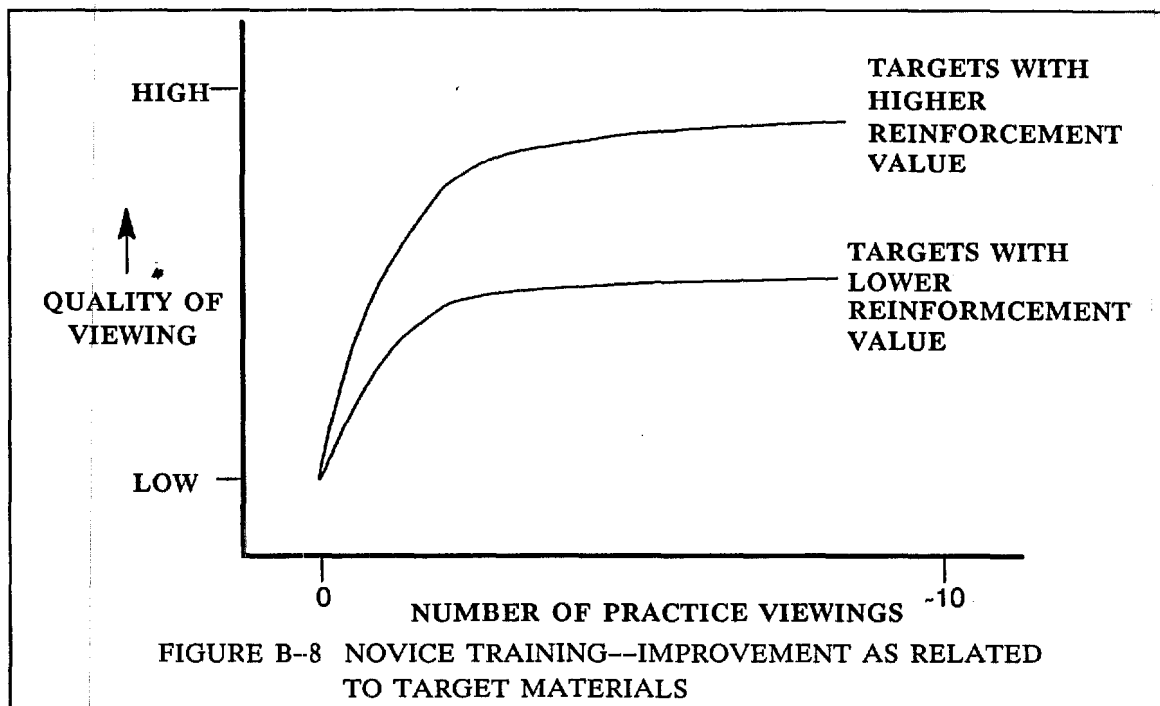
HIGH

LOW

QUALITY OF VIEWING

TARGETS WITH HIGHER REINFORCEMENT VALUE

TARGETS WITH LOWER REINFORMCEMENT VALUE

0

~10

NUMBER OF PRACTICE VIEWINGS

FIGURE B–8 NOVICE TRAINING––IMPROVEMENT AS RELATED TO TARGET MATERIALS